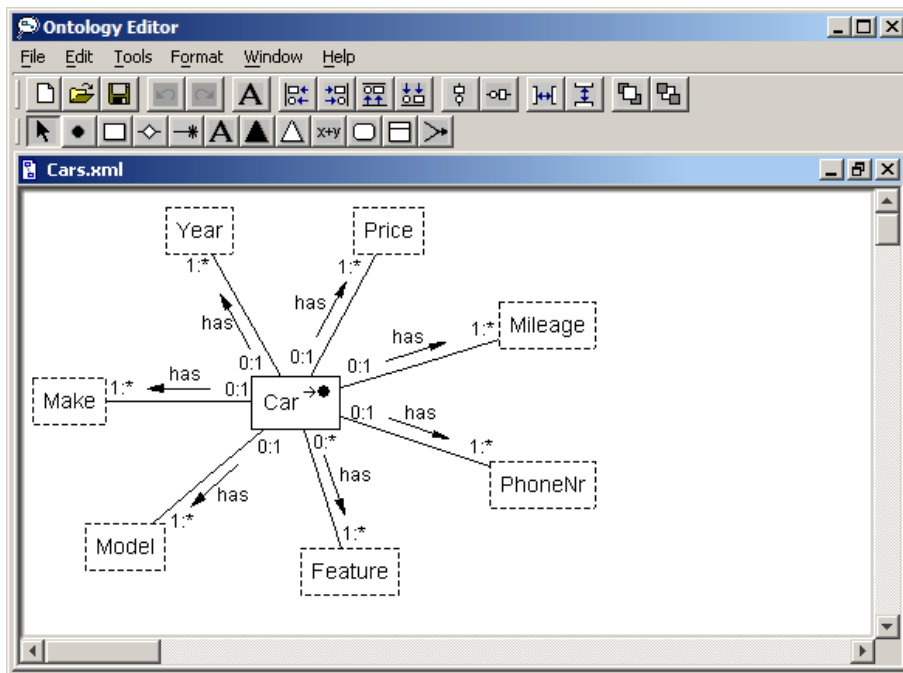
Ontology Editor

File Edit Tools Format Window Help

A

A x+y

Cars.xml

Year
1:*
has
0:1

Price
1:*
has
0:1

Mileage
1:*
has
0:1

Make
1:*
has
0:1

Car

PhoneNr
1:*
has
0:1

Model
1:*
has
0:1

Feature
1:*
has
0:*